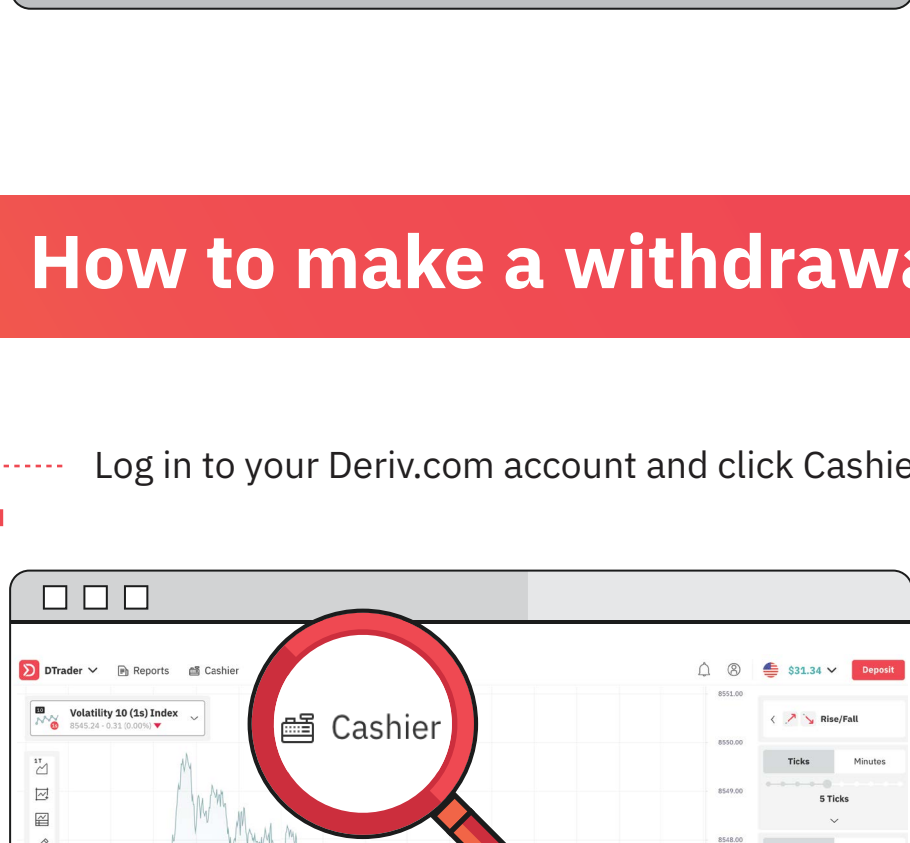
How to make a withdrawa

Log in to your Deriv.com account and click Cashie

DTrader Reports Cashier

Cashier

$31.34 Deposit

Volatility 10 (1s) Index
8545.24 - 0.31 (0.00%)

8551.00
8550.00
8549.00
8548.00

Rise/Fall

Ticks Minutes

5 Ticks